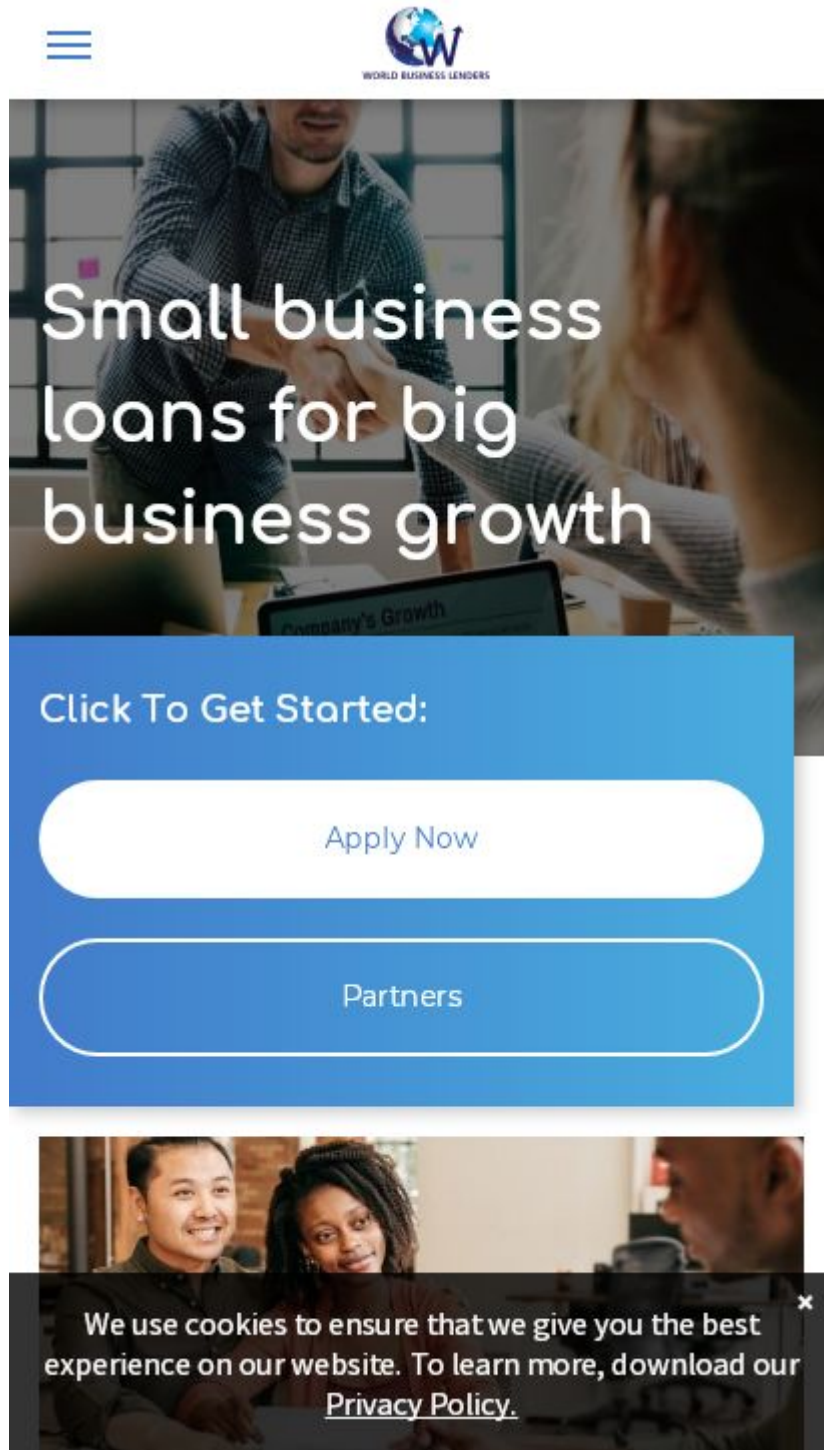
WORLD BUSINESS LENDERS

Small business loans for big business growth

Company's Growth

Click To Get Started:

Apply Now

Partners

×

We use cookies to ensure that we give you the best experience on our website. To learn more, download our Privacy Policy.